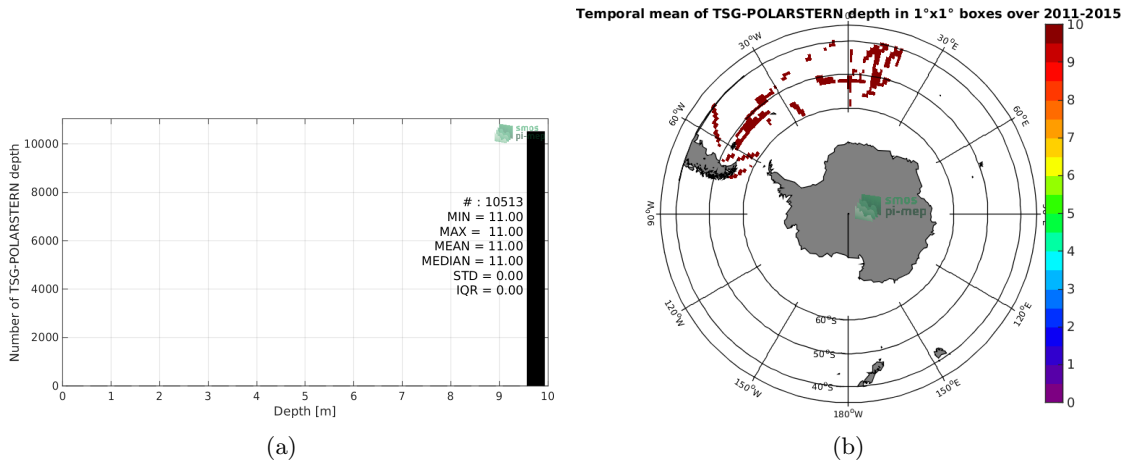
smos pi-mep

Number of TSG-POLARSTERN depth

10000
8000
6000
4000
2000
0

# : 10513
MIN = 11.00
MAX = 11.00
MEAN = 11.00
MEDIAN = 11.00
STD = 0.00
IQR = 0.00

0 1 2 3 4 5 6 7 8 9 10

Depth [m]

(a)

Temporal mean of TSG-POLARSTERN depth in 1°x1° boxes over 2011-2015

$30^oW$
$30^oE$
$60^oW$
$60^oE$
$90^oW$
$120^oW$
$120^oE$
$150^oW$
$150^oE$
$180^oW$
$60^oS$
$50^oS$
$40^oS$

smos pi-mep

10
9
8
7
6
5
4
3
2
1
0

(b)